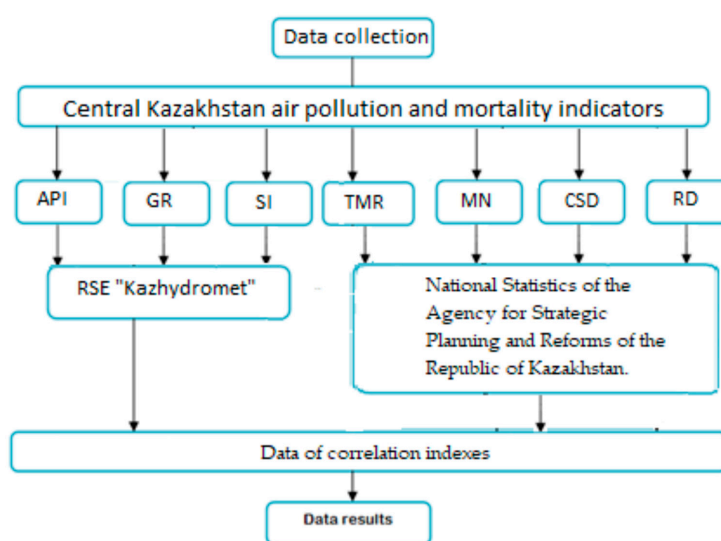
Data collection

Central Kazakhstan air pollution and mortality indicators

API

GR

SI

TMR

MN

CSD

RD

RSE "Kazhydromet"

National Statistics of the Agency for Strategic Planning and Reforms of the Republic of Kazakhstan.

Data of correlation indexes

Data results